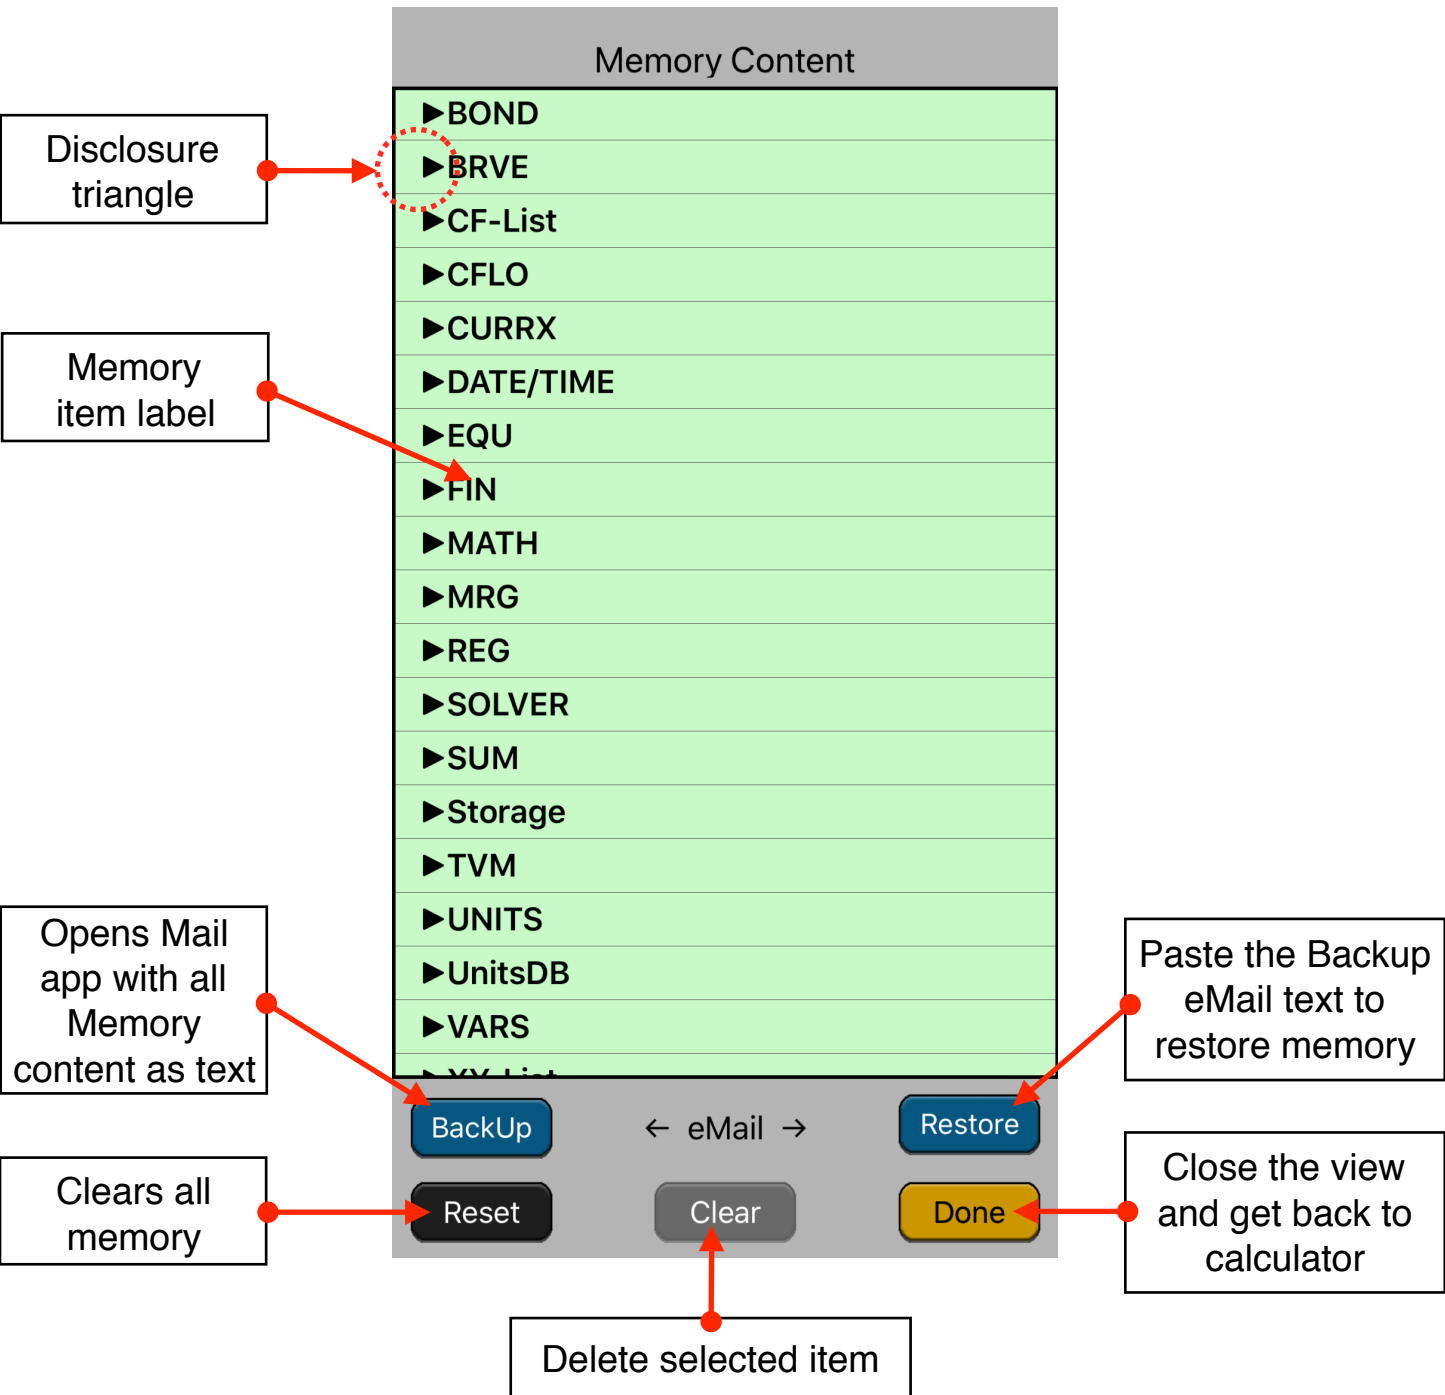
Memory Content

Disclosure triangle

Memory item label

▶BOND
▶BRVE
▶CF-List
▶CFLO
▶CURRX
▶DATE/TIME
▶EQU
▶FIN
▶MATH
▶MRG
▶REG
▶SOLVER
▶SUM
▶Storage
▶TVM
▶UNITS
▶UnitsDB
▶VARS
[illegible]

Opens Mail app with all Memory content as text

Paste the Backup eMail text to restore memory

BackUp ← eMail → Restore

Clears all memory

Reset Clear Done

Close the view and get back to calculator

Delete selected item